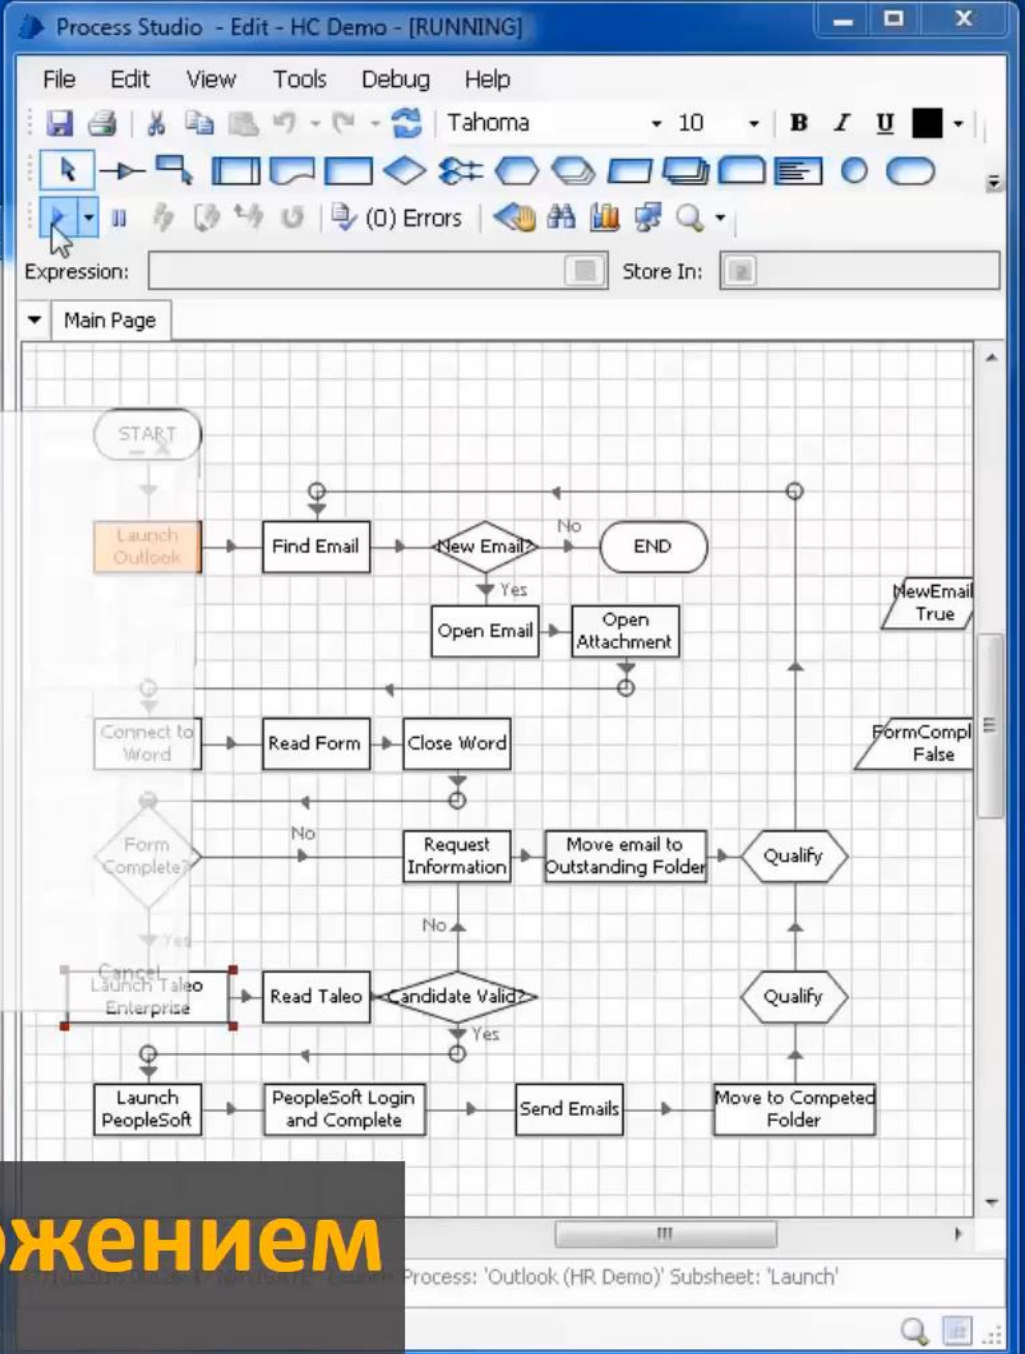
Process Studio - Edit - HC Demo - [RUNNING]

File Edit View Tools Debug Help

Tahoma 10 B I U

(0) Errors

Expression: Store In:

Main Page

START

Launch Outlook

Find Email

New Email?

No

END

Yes

Open Email

Open Attachment

NewEmail True

Connect to Word

Read Form

Close Word

FormCompl False

Form Complete?

No

Request Information

Move email to Outstanding Folder

Qualify

No

Yes

Cancel Launch Taleo Enterprise

Read Taleo

Candidate Valid?

Qualify

Yes

Launch PeopleSoft

PeopleSoft Login and Complete

Send Emails

Move to Competed Folder

ожением

Process: 'Outlook (HR Demo)' Subsheet: 'Launch'